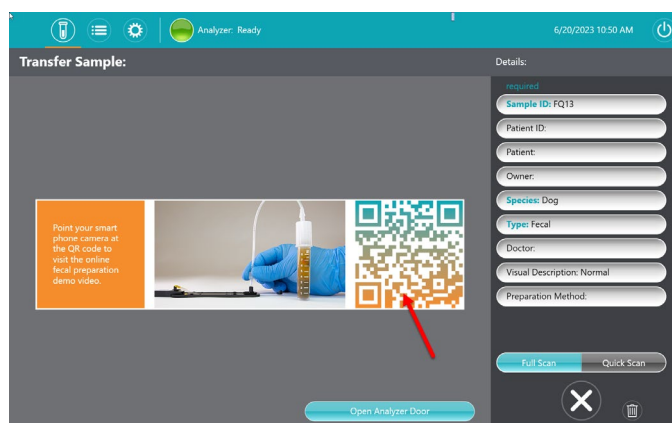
Analyzer: Ready

6/20/2023 10:50 AM

Transfer Sample:

Details:

required

Sample ID: FQ13

Patient ID:

Patient:

Owner:

Species: Dog

Type: Fecal

Doctor:

Visual Description: Normal

Preparation Method:

Point your smart phone camera at the QR code to visit the online fecal preparation demo video.

Full Scan

Quick Scan

Open Analyzer Door